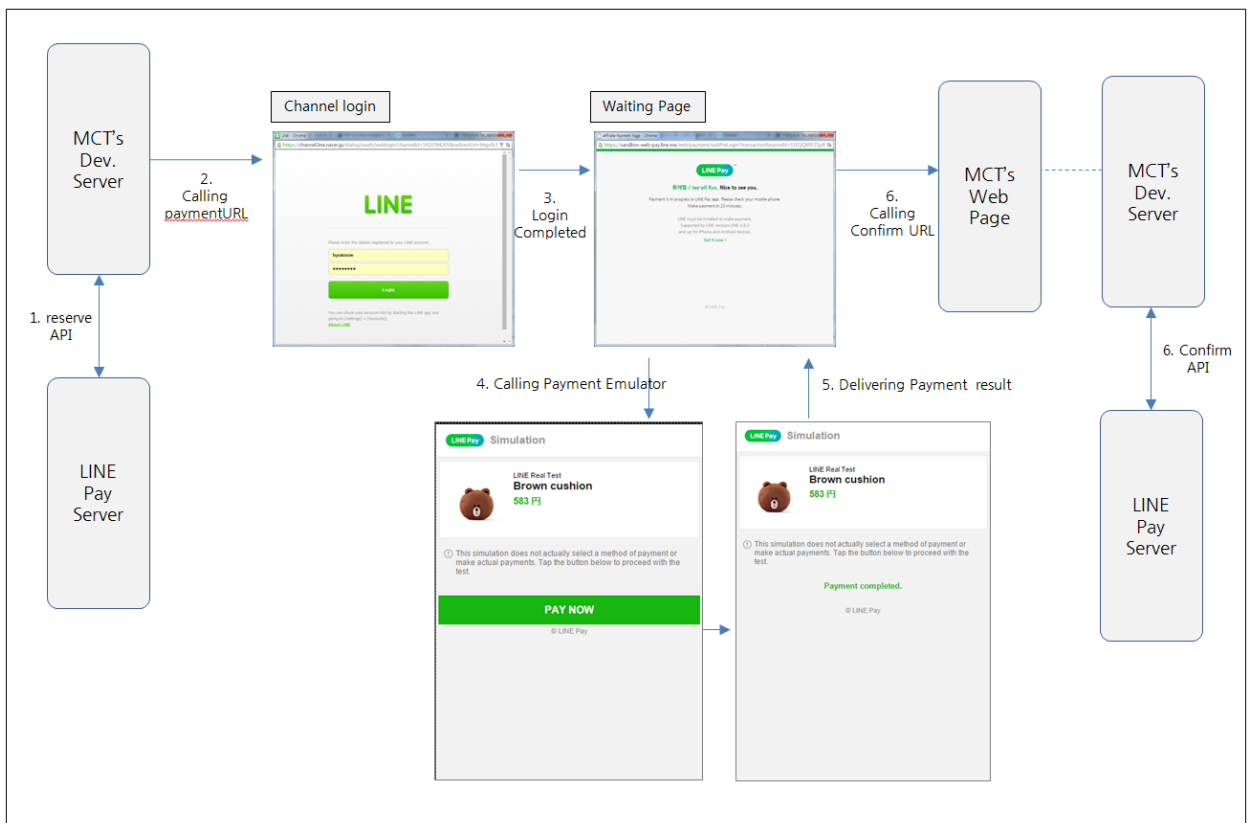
MCT's Dev. Server

2. Calling paymentURL

Channel login

LINE

Login

3. Login Completed

Waiting Page

LINE Pay

6. Calling Confirm URL

MCT's Web Page

MCT's Dev. Server

1. reserve API

LINE Pay Server

4. Calling Payment Emulator

5. Delivering Payment result

6. Confirm API

LINE Pay Server

LINE Pay Simulation

LINE Real Test
Brown cushion
583 円

This simulation does not actually select a method of payment or make actual payments. Tap the button below to proceed with the test.

PAY NOW

© LINE Pay

LINE Pay Simulation

LINE Real Test
Brown cushion
583 円

This simulation does not actually select a method of payment or make actual payments. Tap the button below to proceed with the test.

Payment completed.

© LINE Pay